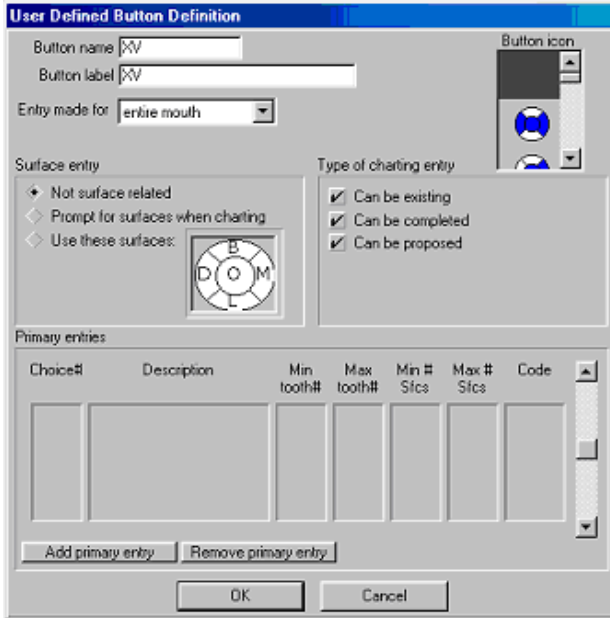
User Defined Button Definition

Button name XV

Button label XV

Entry made for entire mouth

Button icon

Surface entry

Not surface related

Prompt for surfaces when charting

Use these surfaces:

B
D O M
L

Type of charting entry

Can be existing

Can be completed

Can be proposed

Primary entries

| Choice# | Description | Min tooth# | Max tooth# | Min # Sfcs | Max # Sfcs | Code |
|---|---|---|---|---|---|---|
| | | | | | | |

Add primary entry

Remove primary entry

OK

Cancel